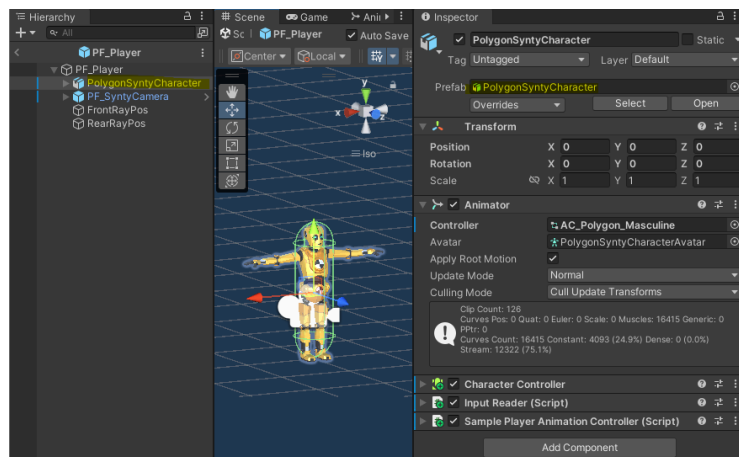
Hierarchy
All
PF_Player
PF_Player
PolygonSyntyCharacter
PF_SyntyCamera
FrontRayPos
RearRayPos

Scene
Game
Ani
Sc
PF_Player
Auto Save
Center
Local
y
z
x
Iso

Inspector
PolygonSyntyCharacter
Static
Tag Untagged
Layer Default
Prefab PolygonSyntyCharacter
Overrides
Select
Open
Transform
Position X 0 Y 0 Z 0
Rotation X 0 Y 0 Z 0
Scale X 1 Y 1 Z 1
Animator
Controller AC_Polygon_Masculine
Avatar PolygonSyntyCharacterAvatar
Apply Root Motion ✓
Update Mode Normal
Culling Mode Cull Update Transforms
Clip Count: 126
Curves Pos: 0 Quat: 0 Euler: 0 Scale: 0 Muscles: 16415 Generic: 0 PPtr: 0
Curves Count: 16415 Constant: 4093 (24.9%) Dense: 0 (0.0%) Stream: 12322 (75.1%)
Character Controller
Input Reader (Script)
Sample Player Animation Controller (Script)
Add Component